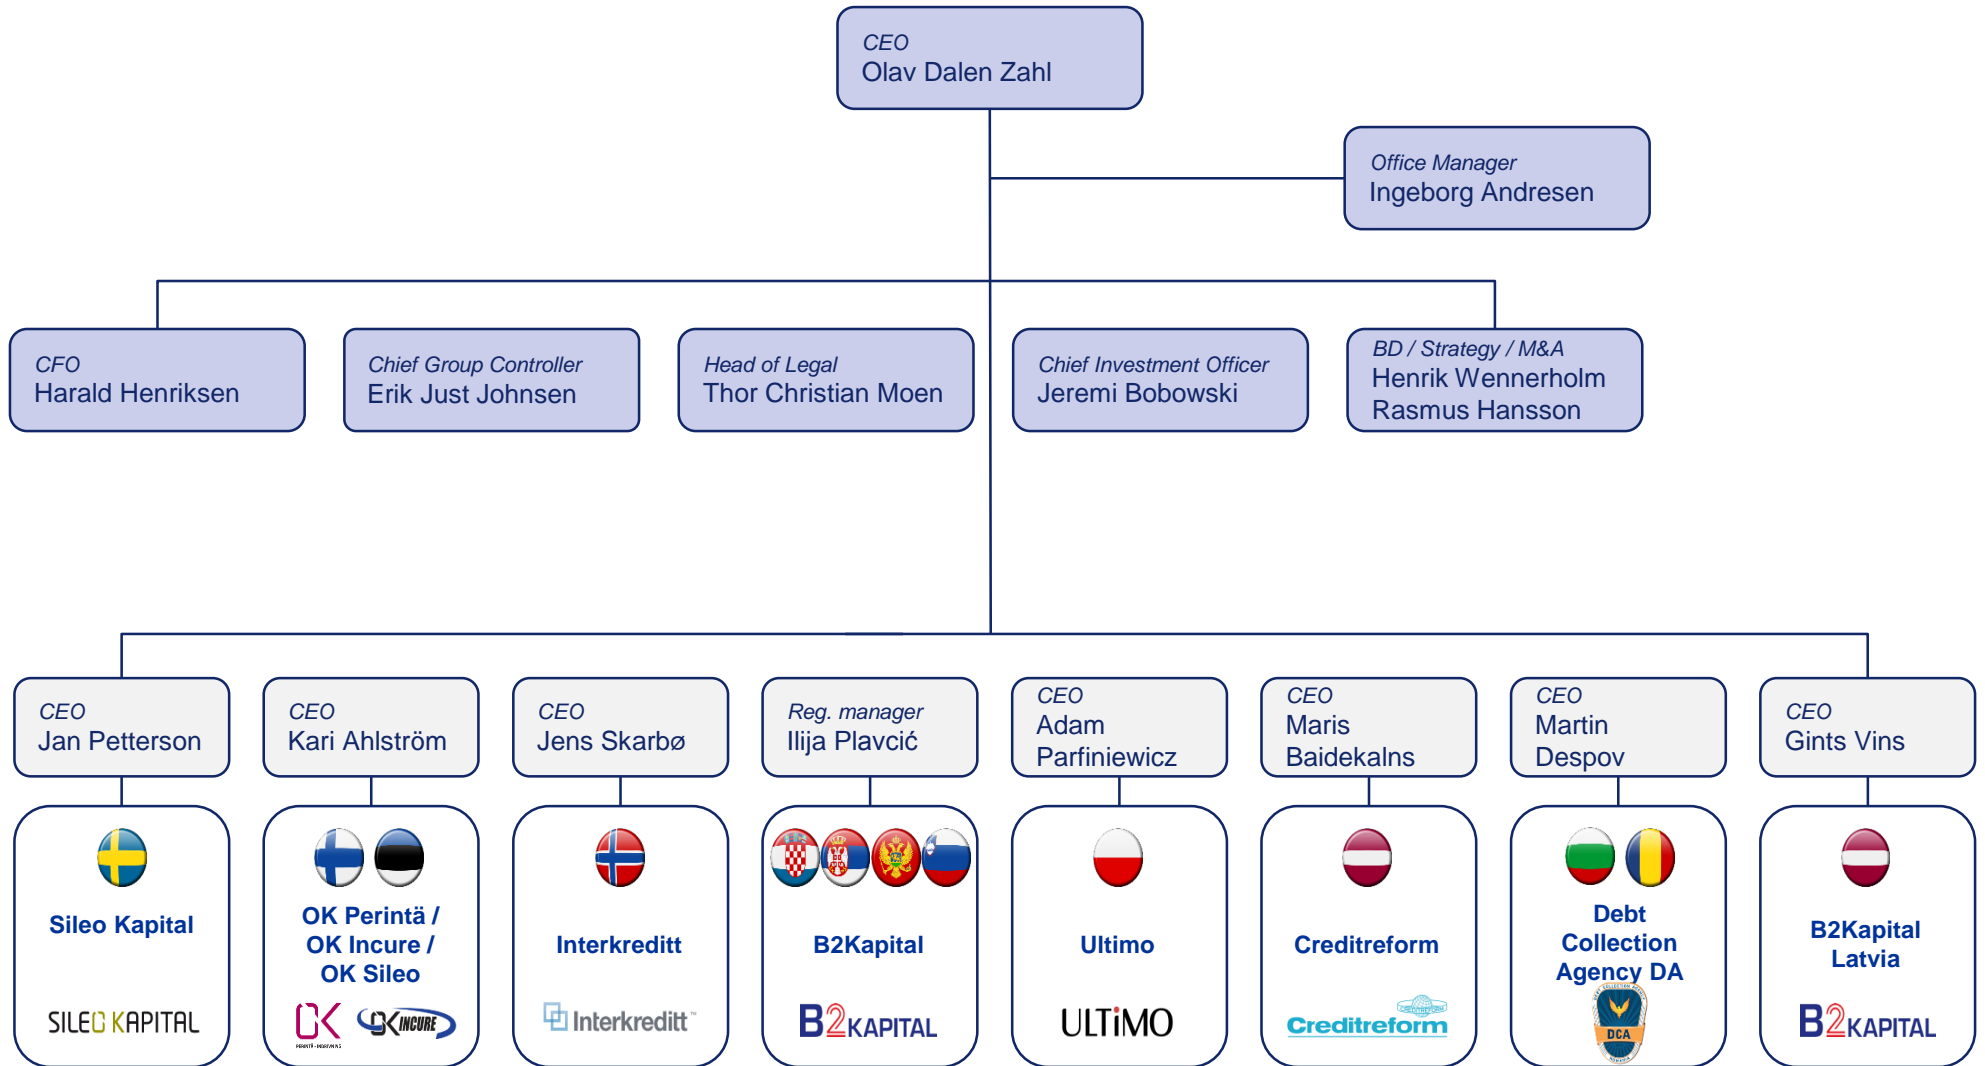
CEO
Olav Dalen Zahl

Office Manager
Ingeborg Andresen

CFO
Harald Henriksen

Chief Group Controller
Erik Just Johnsen

Head of Legal
Thor Christian Moen

Chief Investment Officer
Jeremi Bobowski

BD / Strategy / M&A
Henrik Wennerholm
Rasmus Hansson

CEO
Jan Petterson

Sileo Kapital

SILEO KAPITAL

CEO
Kari Ahlström

OK Perintä / OK Incure / OK Sileo

OK INCURE

CEO
Jens Skarbø

Interkreditt

Interkreditt

Reg. manager
Ilija Plavcić

B2Kapital

B2KAPITAL

CEO
Adam Parfiniewicz

Ultimo

ULTIMO

CEO
Maris Baidekalns

Creditreform

Creditreform

CEO
Martin Despov

Debt Collection Agency DA

DCA

CEO
Gints Vins

B2Kapital Latvia

B2KAPITAL